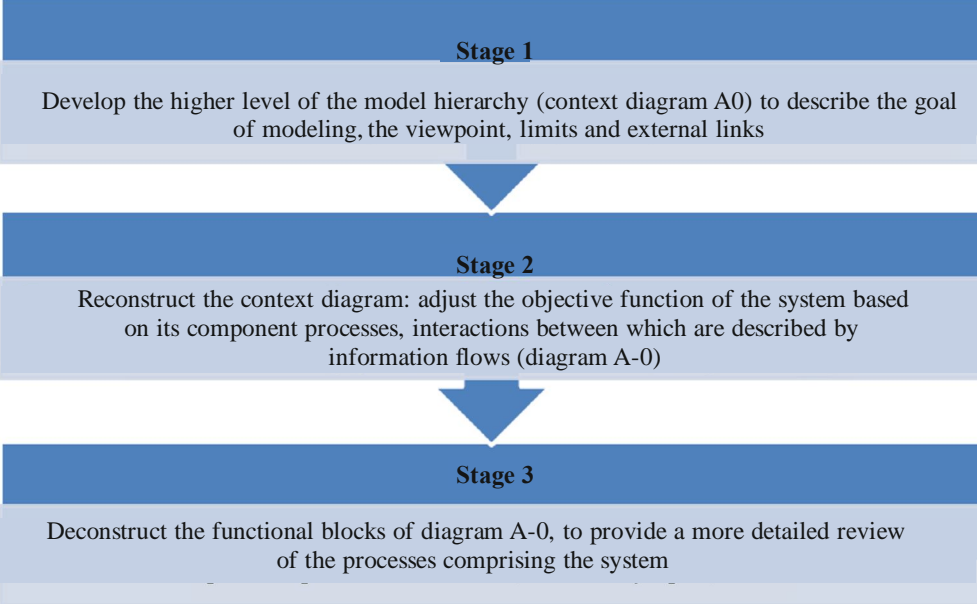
Stage 1

Develop the higher level of the model hierarchy (context diagram A0) to describe the goal of modeling, the viewpoint, limits and external links

Stage 2

Reconstruct the context diagram: adjust the objective function of the system based on its component processes, interactions between which are described by information flows (diagram A-0)

Stage 3

Deconstruct the functional blocks of diagram A-0, to provide a more detailed review of the processes comprising the system